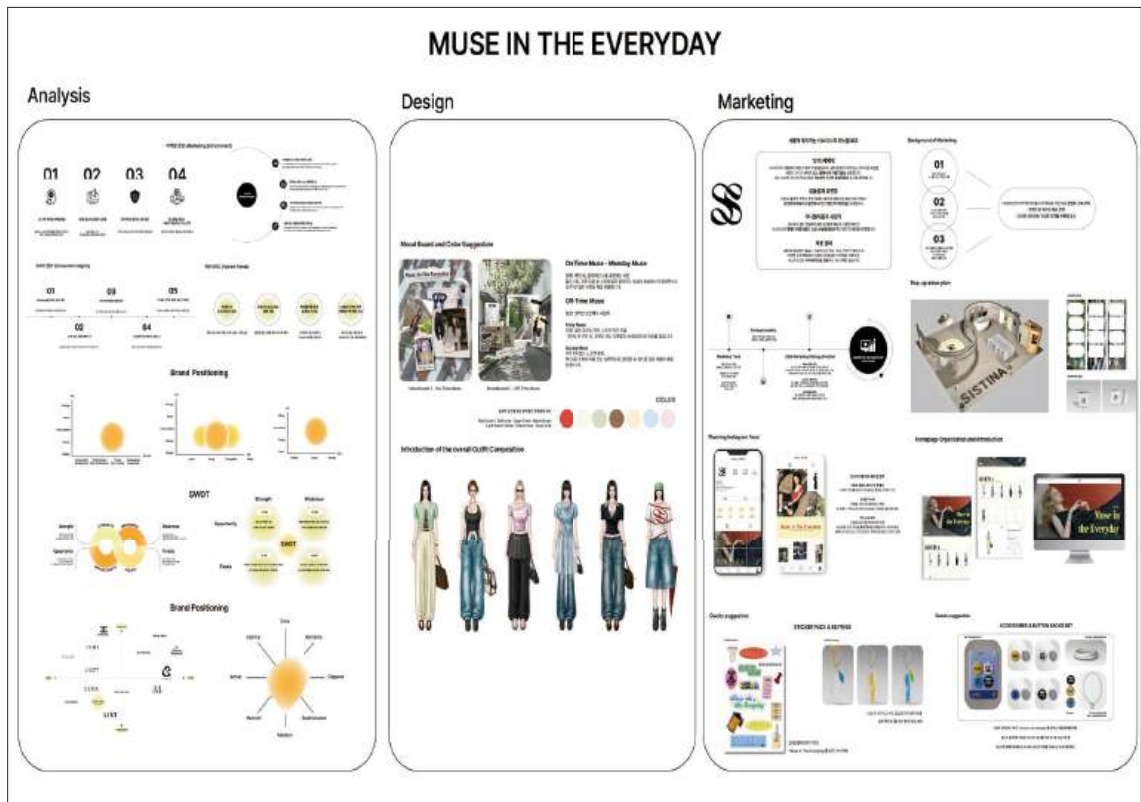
MUSE IN THE EVERYDAY

Analysis

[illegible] (Marketing Environment)

01 02 03 04

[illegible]

01 03 05
02 04

Brand Positioning

SWOT

Strength Weakness
Opportunity
Threats
SWOT

Brand Positioning

Design

Mood Board and Color Suggestion

On Time Muse - Weekday Muse

Off-Time Muse

COLOR

Introduction of the overall Outfit Composition

Marketing

Background of Marketing

01
02
03

Shop operation plan

SISTINA

Homepage Organization and Introduction

Muse in the Everyday

Goods suggestion

STICKER PACK & KEYRING

Goods suggestion

ACCESSORIES & BUTTON BADGE SET